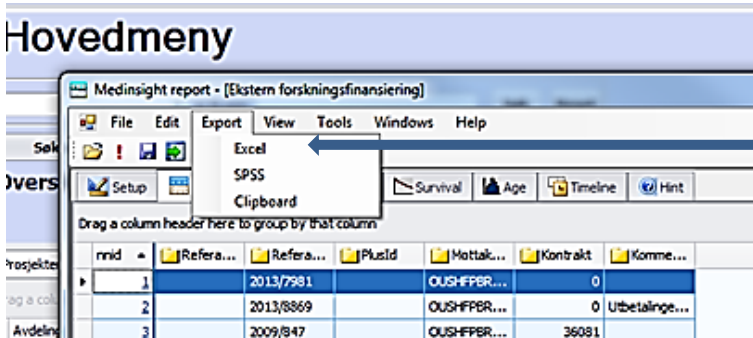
Hovedmeny

Medinsight report - [Ekstern forskningsfinansiering]

File Edit Export View Tools Windows Help

Excel
SPSS
Clipboard

Søk
Overs

Setup Survival Age Timeline Hint

Drag a column header here to group by that column

Prosjekter
rag a co
Avdeling

| nnid | Refera... | Refera... | PlusId | Mottak... | Kontrakt | Komme... |
|---|---|---|---|---|---|---|
| 1 | | 2013/7981 | | OUSHFPBR... | 0 | |
| 2 | | 2013/8869 | | OUSHFPBR... | 0 | Utbetalinge... |
| 3 | | 2009/847 | | OUSHFPBR... | 36081 | |